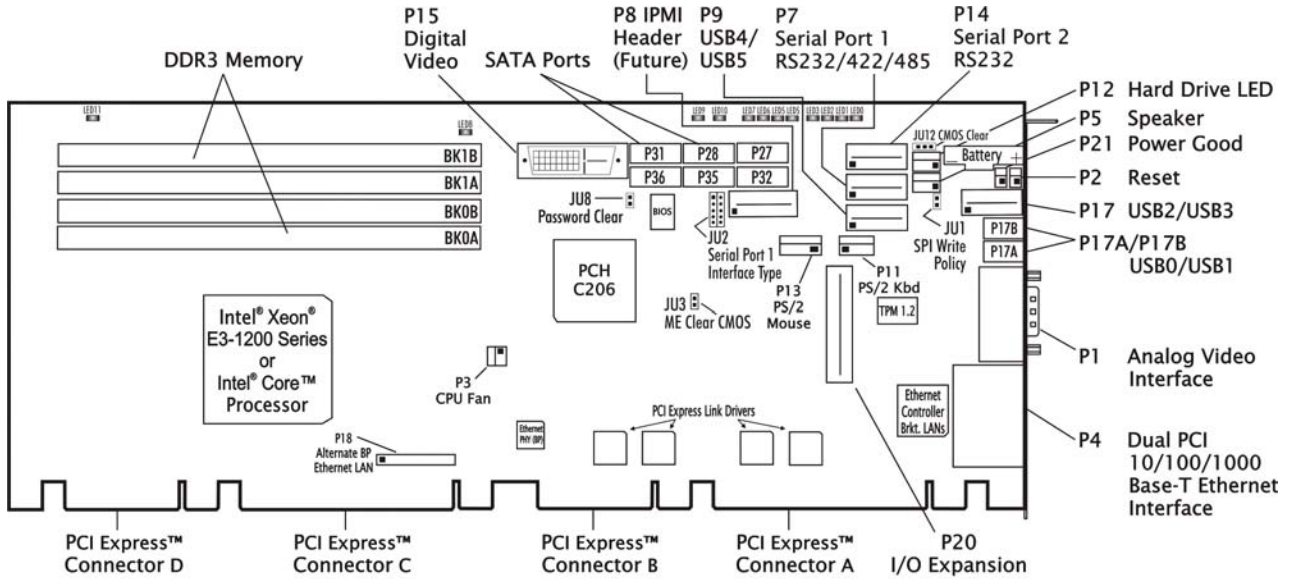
DDR3 Memory

P15 Digital Video

SATA Ports

P8 IPMI Header (Future)

P9 USB4/ USB5

P7 Serial Port 1 RS232/422/485

P14 Serial Port 2 RS232

P12 Hard Drive LED

P5 Speaker

P21 Power Good

P2 Reset

P17 USB2/USB3

P17A/P17B USB0/USB1

P1 Analog Video Interface

P4 Dual PCI 10/100/1000 Base-T Ethernet Interface

LED11

LED8

LED9 LED10

LED7 LED6 LED5 LED4

LED3 LED2 LED1 LED0

JU12 CMOS Clear

Battery

BK1B

BK1A

BK0B

BK0A

P31 P28 P27

P36 P35 P32

JU8 Password Clear

BIOS

JU2 Serial Port 1 Interface Type

P13 PS/2 Mouse

P11 PS/2 Kbd

JU1 SPI Write Policy

P17B

P17A

PCH C206

JU3 ME Clear CMOS

TPM 1.2

Intel® Xeon® E3-1200 Series or Intel® Core™ Processor

P3 CPU Fan

Ethernet Controller Brkt. LANs

PCI Express Link Drivers

Ethernet PHY (BP)

P18 Alternate BP Ethernet LAN

PCI Express™ Connector D

PCI Express™ Connector C

PCI Express™ Connector B

PCI Express™ Connector A

P20 I/O Expansion